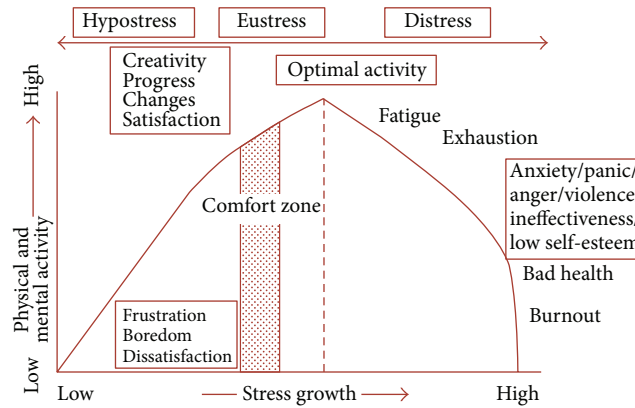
Hypostress
Eustress
Distress

Creativity
Progress
Changes
Satisfaction

Optimal activity

Fatigue
Exhaustion

Anxiety/panic/
anger/violence
ineffectiveness/
low self-esteem

Comfort zone

Bad health

Burnout

Frustration
Boredom
Dissatisfaction

High
Physical and mental activity
Low

Low
Stress growth
High